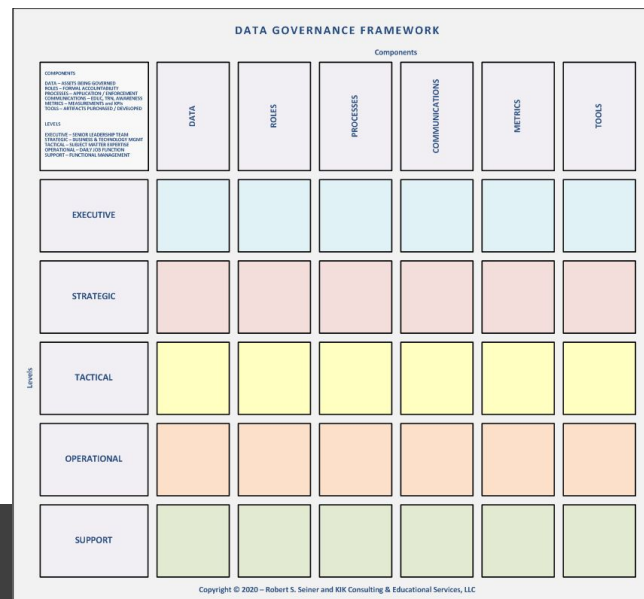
DATA GOVERNANCE FRAMEWORK

Components

COMPONENTS

DATA – ASSETS BEING GOVERNED
ROLES – FORMAL ACCOUNTABILITY
PROCESSES – APPLICATION / ENFORCEMENT
COMMUNICATIONS – EDUC, TRN, AWARENESS
METRICS – MEASUREMENTS and KPIs
TOOLS – ARTIFACTS PURCHASED / DEVELOPED

LEVELS

EXECUTIVE – SENIOR LEADERSHIP TEAM
STRATEGIC – BUSINESS & TECHNOLOGY MGMT
TACTICAL – SUBJECT MATTER EXPERTISE
OPERATIONAL – DAILY JOB FUNCTION
SUPPORT – FUNCTIONAL MANAGEMENT

DATA

ROLES

PROCESSES

COMMUNICATIONS

METRICS

TOOLS

Levels

EXECUTIVE

STRATEGIC

TACTICAL

OPERATIONAL

SUPPORT

Copyright © 2020 – Robert S. Seiner and KIK Consulting & Educational Services, LLC